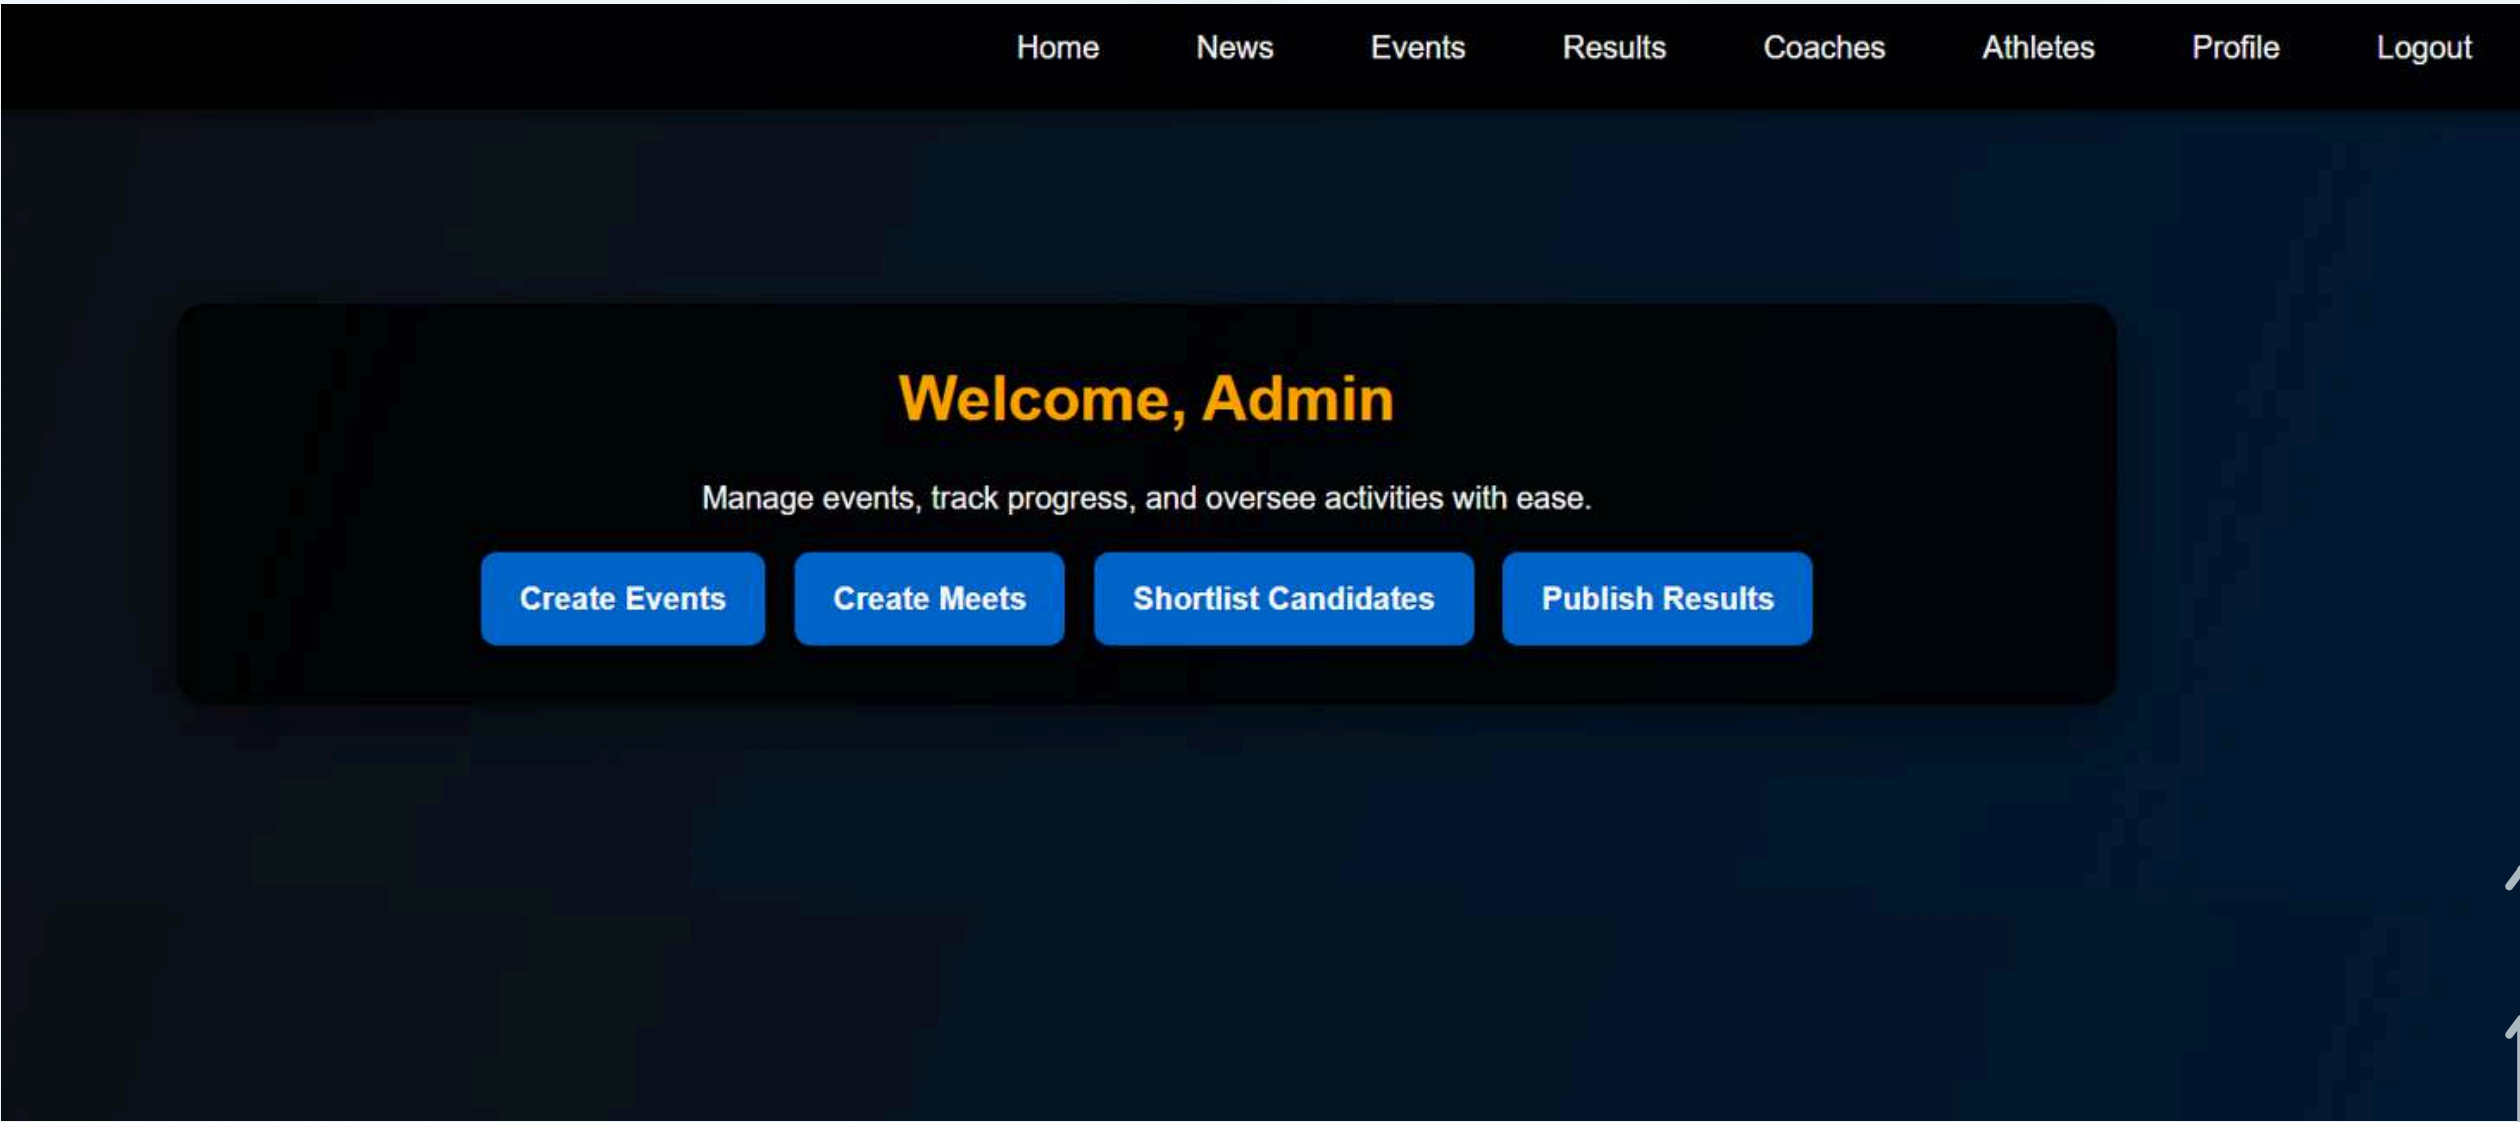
Home News Events Results Coaches Athletes Profile Logout

Welcome, Admin

Manage events, track progress, and oversee activities with ease.

Create Events Create Meets Shortlist Candidates Publish Results